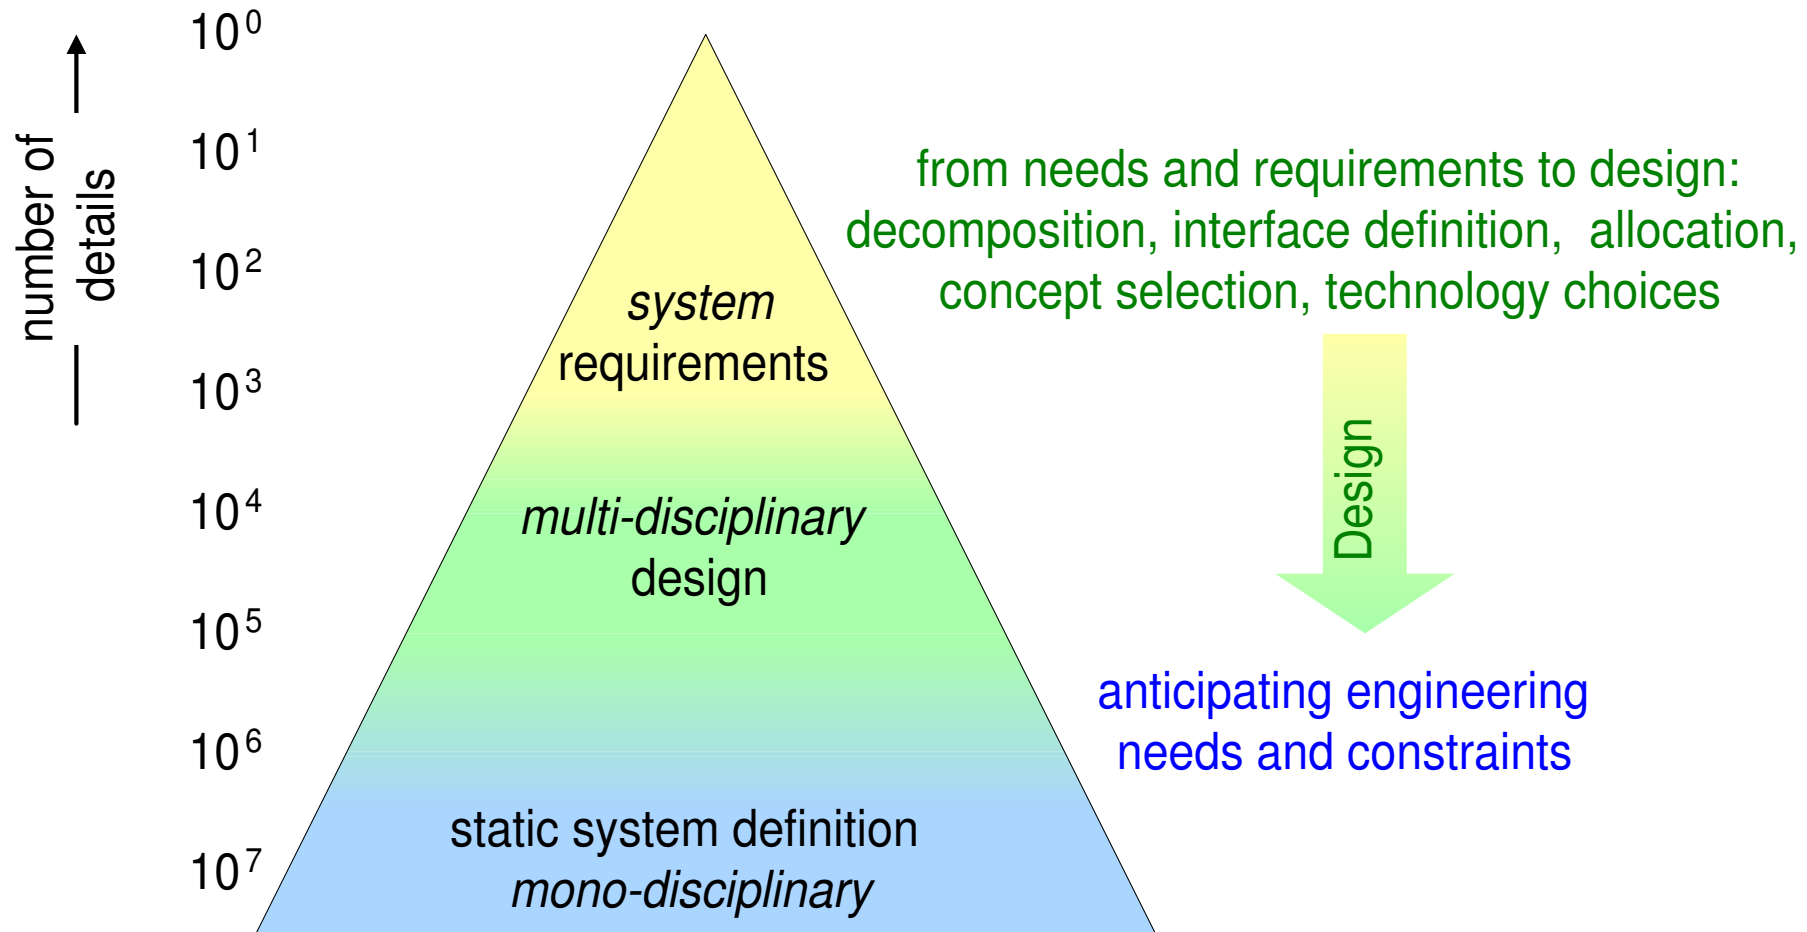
number of details

$10^0$
$10^1$
$10^2$
$10^3$
$10^4$
$10^5$
$10^6$
$10^7$

system requirements

multi-disciplinary design

static system definition mono-disciplinary

from needs and requirements to design: decomposition, interface definition, allocation, concept selection, technology choices

Design

anticipating engineering needs and constraints